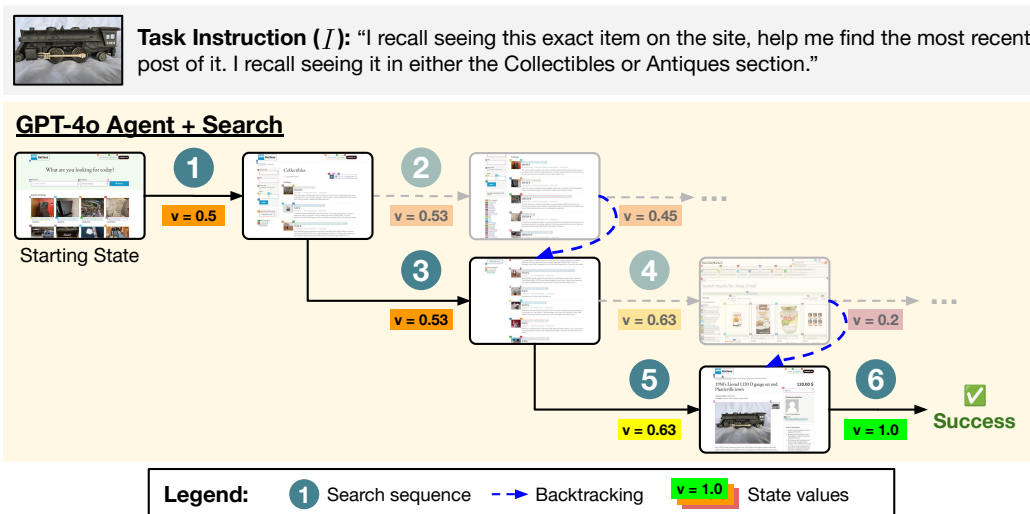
**Task Instruction ($I$):** "I recall seeing this exact item on the site, help me find the most recent post of it. I recall seeing it in either the Collectibles or Antiques section."

**GPT-4o Agent + Search**

What are you looking for today?

Starting State

1

v = 0.5

Collectibles

2

v = 0.53

v = 0.45

3

v = 0.53

4

v = 0.63

v = 0.2

5

v = 0.63

1950's Lionel 1120 O gauge set and Plasticville town

120.00 $

6

v = 1.0

✅ Success

**Legend:** 1 Search sequence Backtracking v = 1.0 State values